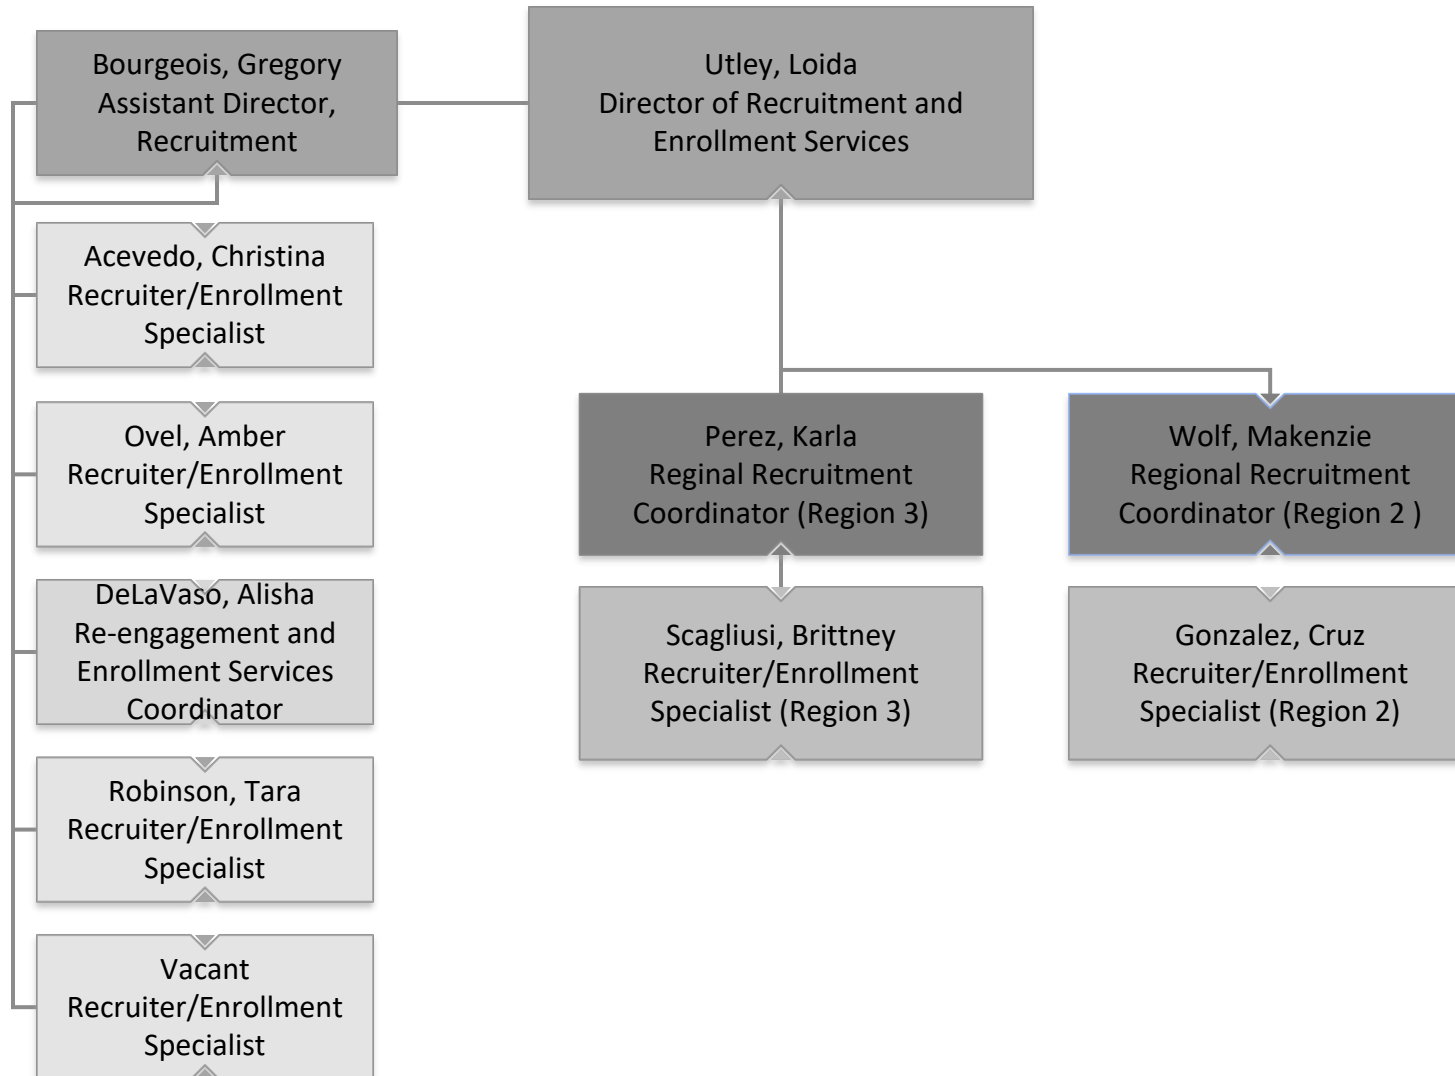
Bourgeois, Gregory
Assistant Director,
Recruitment

Utley, Loida
Director of Recruitment and
Enrollment Services

Acevedo, Christina
Recruiter/Enrollment
Specialist

Ovel, Amber
Recruiter/Enrollment
Specialist

DeLaVaso, Alisha
Re-engagement and
Enrollment Services
Coordinator

Robinson, Tara
Recruiter/Enrollment
Specialist

Vacant
Recruiter/Enrollment
Specialist

Perez, Karla
Reginal Recruitment
Coordinator (Region 3)

Wolf, Makenzie
Regional Recruitment
Coordinator (Region 2 )

Scagliusi, Brittney
Recruiter/Enrollment
Specialist (Region 3)

Gonzalez, Cruz
Recruiter/Enrollment
Specialist (Region 2)